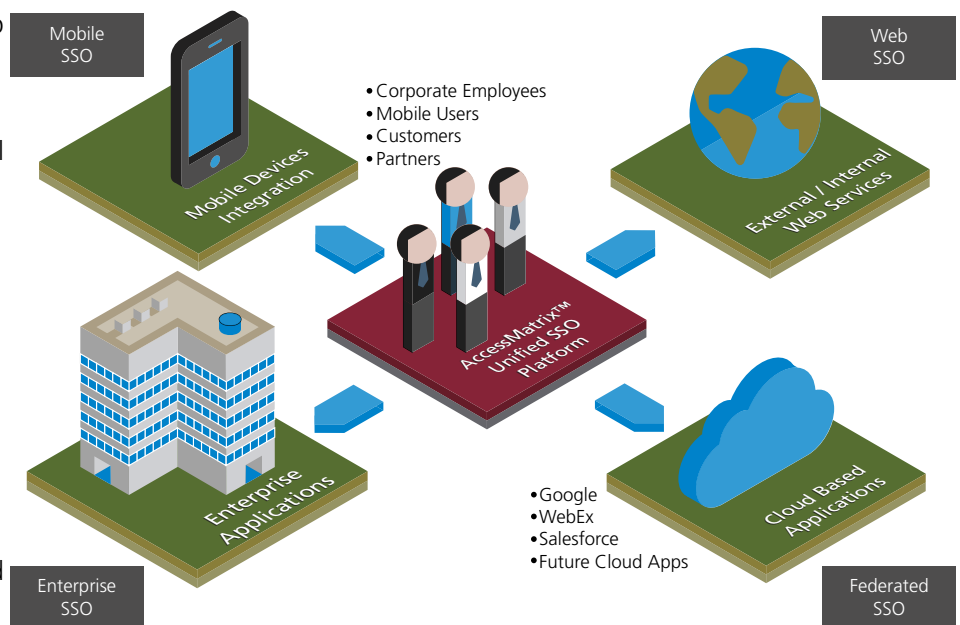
Mobile SSO

Mobile Devices Integration

•Corporate Employees
•Mobile Users
•Customers
•Partners

Web SSO

External / Internal Web Services

AccessMatrix™ Unified SSO Platform

Enterprise Applications

Cloud Based Applications

•Google
•WebEx
•Salesforce
•Future Cloud Apps

Enterprise SSO

Federated SSO